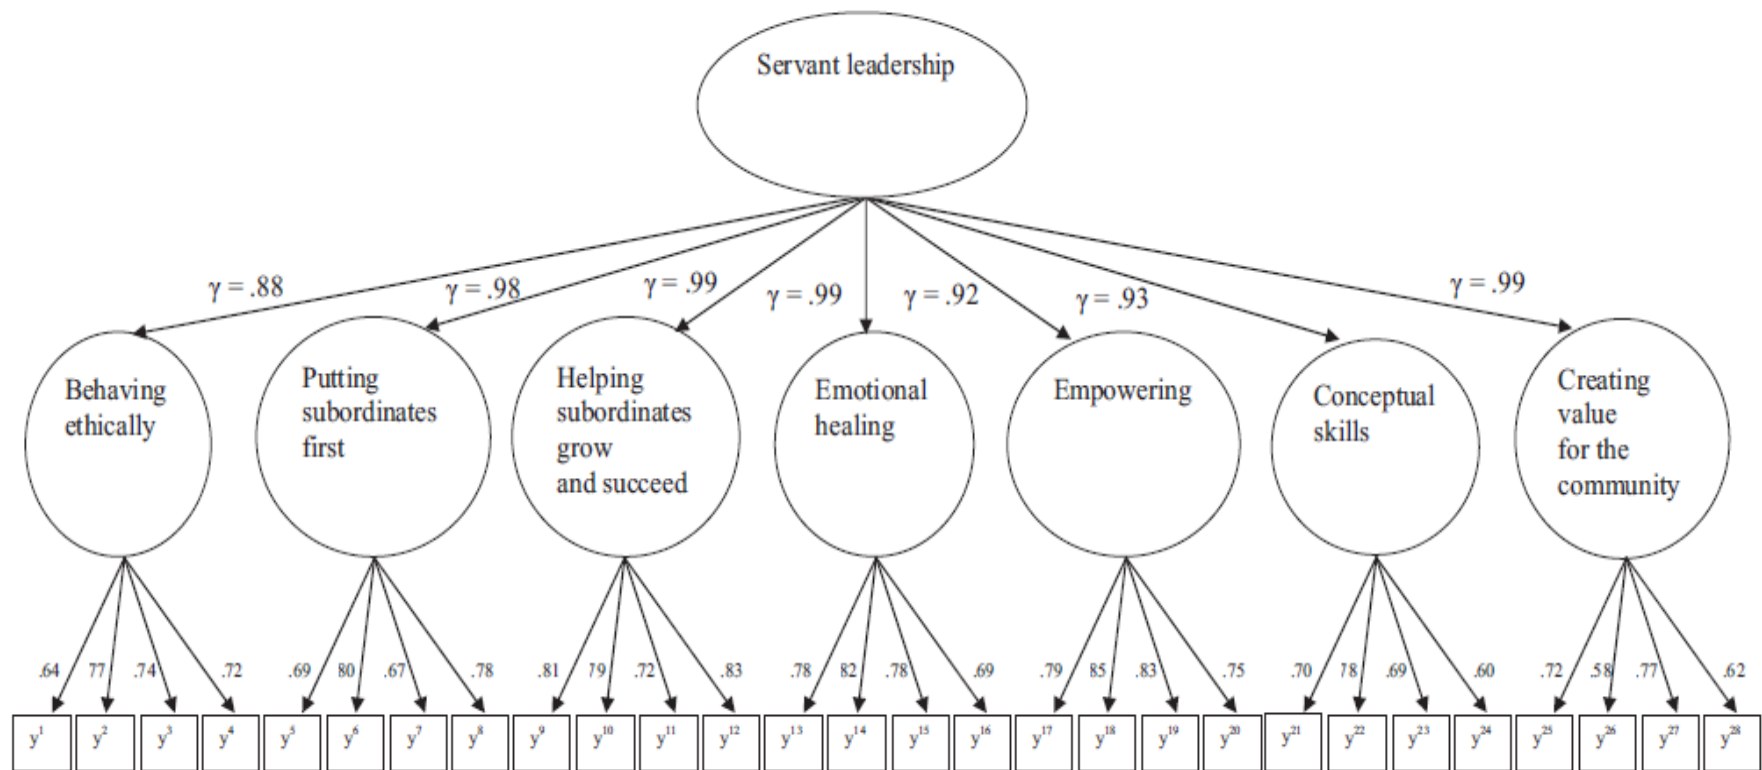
Servant leadership

$\gamma = .88$
$\gamma = .98$
$\gamma = .99$
$\gamma = .99$
$\gamma = .92$
$\gamma = .93$
$\gamma = .99$

Behaving ethically

Putting subordinates first

Helping subordinates grow and succeed

Emotional healing

Empowering

Conceptual skills

Creating value for the community

.64 77 .74 .72
.69 80 .67 .78
.81 79 .72 .83
.78 82 .78 .69
.79 85 .83 .75
.70 78 .69 .60
.72 .58 .77 .62

$y^1$ $y^2$ $y^3$ $y^4$ $y^5$ $y^6$ $y^7$ $y^8$ $y^9$ $y^{10}$ $y^{11}$ $y^{12}$ $y^{13}$ $y^{14}$ $y^{15}$ $y^{16}$ $y^{17}$ $y^{18}$ $y^{19}$ $y^{20}$ $y^{21}$ $y^{22}$ $y^{23}$ $y^{24}$ $y^{25}$ $y^{26}$ $y^{27}$ $y^{28}$